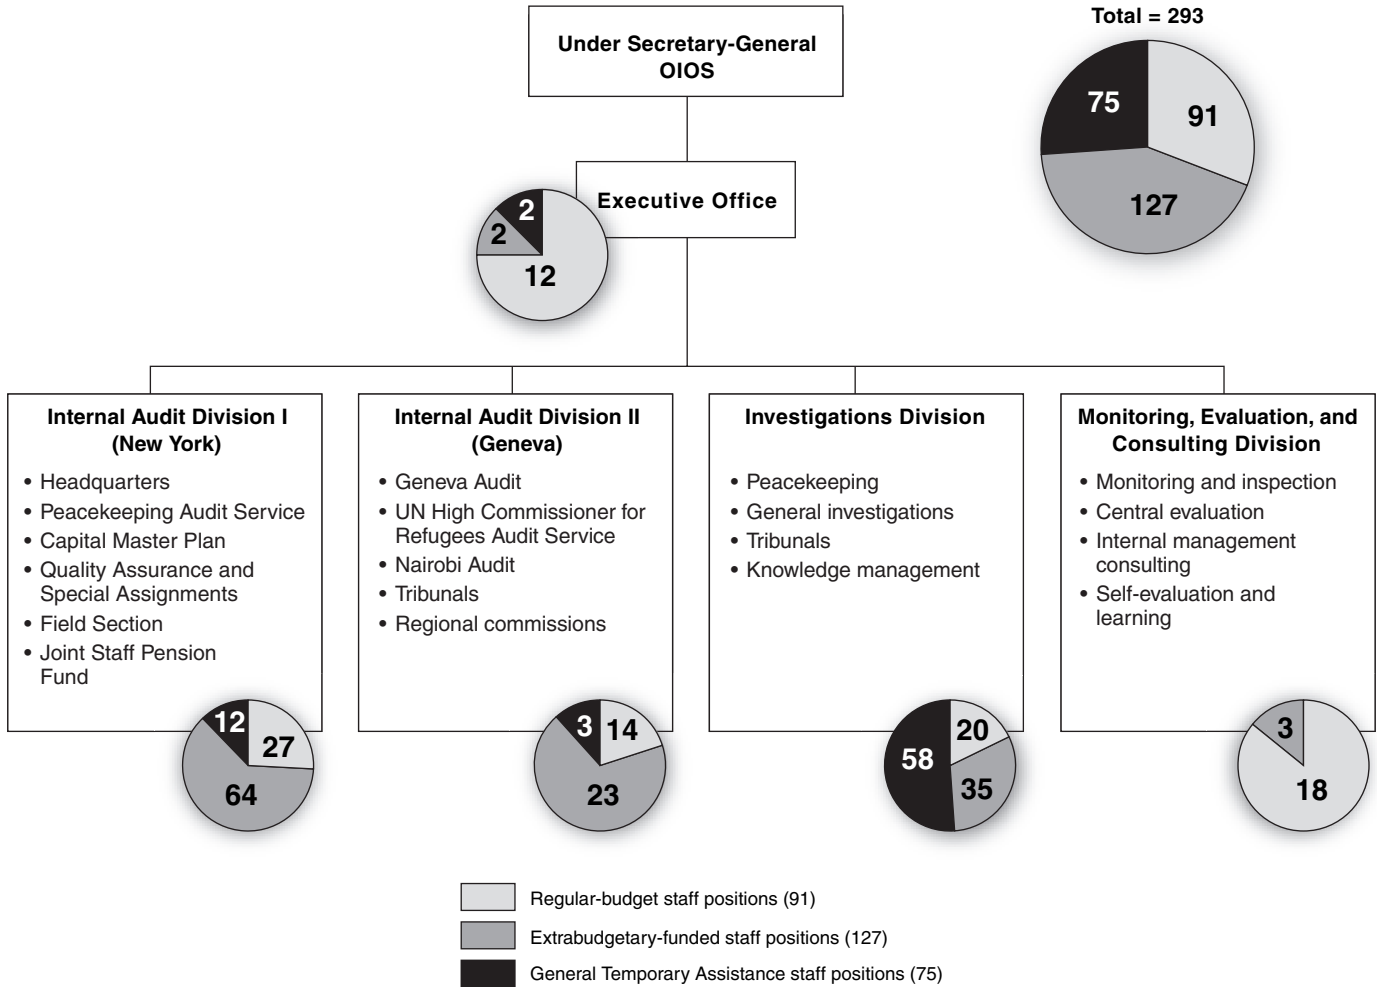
Under Secretary-General OIOS

Total = 293

75
91
127

Executive Office

2
2
12

Internal Audit Division I (New York)

• Headquarters
• Peacekeeping Audit Service
• Capital Master Plan
• Quality Assurance and Special Assignments
• Field Section
• Joint Staff Pension Fund

12
27
64

Internal Audit Division II (Geneva)

• Geneva Audit
• UN High Commissioner for Refugees Audit Service
• Nairobi Audit
• Tribunals
• Regional commissions

3
14
23

Investigations Division

• Peacekeeping
• General investigations
• Tribunals
• Knowledge management

58
20
35

Monitoring, Evaluation, and Consulting Division

• Monitoring and inspection
• Central evaluation
• Internal management consulting
• Self-evaluation and learning

3
18

Regular-budget staff positions (91)
Extrabudgetary-funded staff positions (127)
General Temporary Assistance staff positions (75)